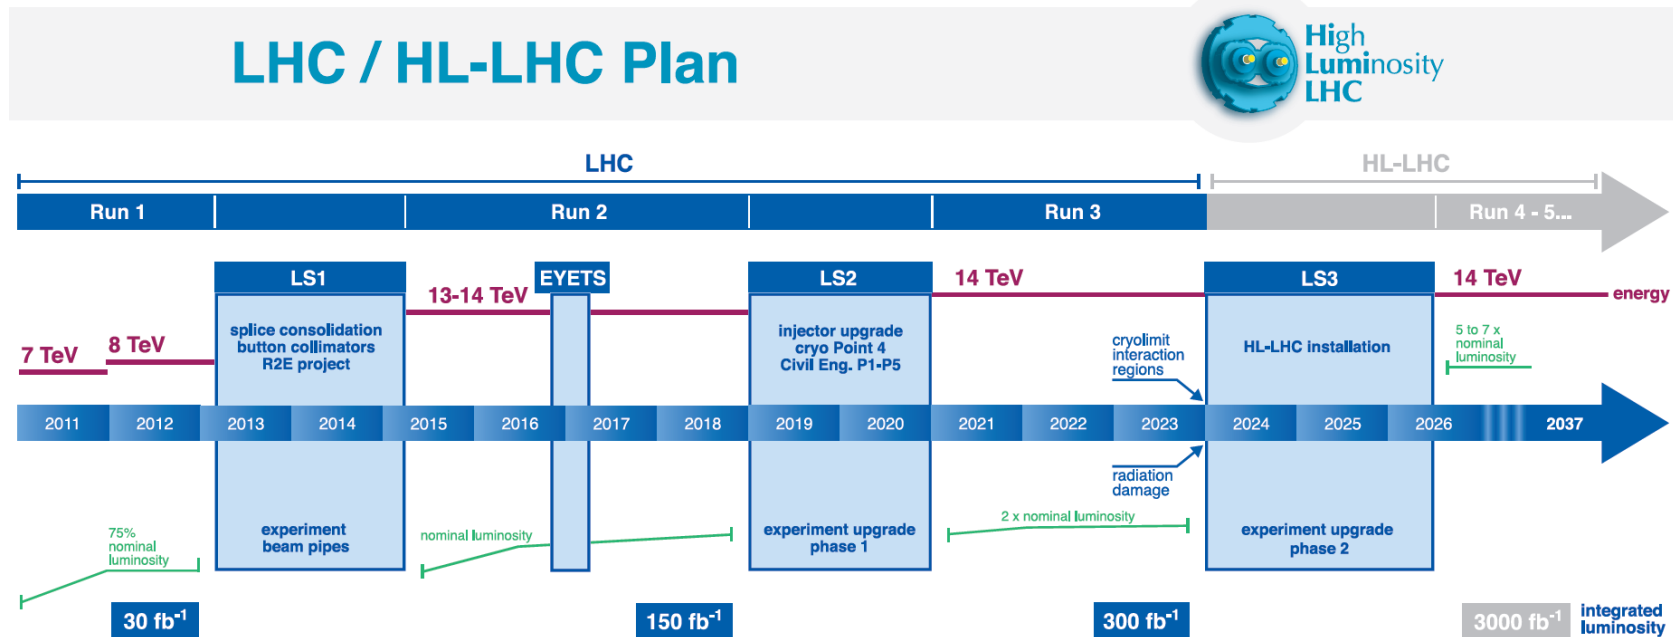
LHC / HL-LHC Plan

High Luminosity LHC

LHC

HL-LHC

Run 1

Run 2

Run 3

Run 4 - 5...

LS1

EYETS

LS2

LS3

7 TeV

8 TeV

13-14 TeV

14 TeV

14 TeV

energy

splice consolidation
button collimators
R2E project

injector upgrade
cryo Point 4
Civil Eng. P1-P5

cryolimit interaction regions

HL-LHC installation

5 to 7 x nominal luminosity

2011 2012 2013 2014 2015 2016 2017 2018 2019 2020 2021 2022 2023 2024 2025 2026 2037

radiation damage

experiment
beam pipes

experiment upgrade
phase 1

2 x nominal luminosity

experiment upgrade
phase 2

75% nominal luminosity

nominal luminosity

30 fb$^{-1}$

150 fb$^{-1}$

300 fb$^{-1}$

3000 fb$^{-1}$

integrated luminosity